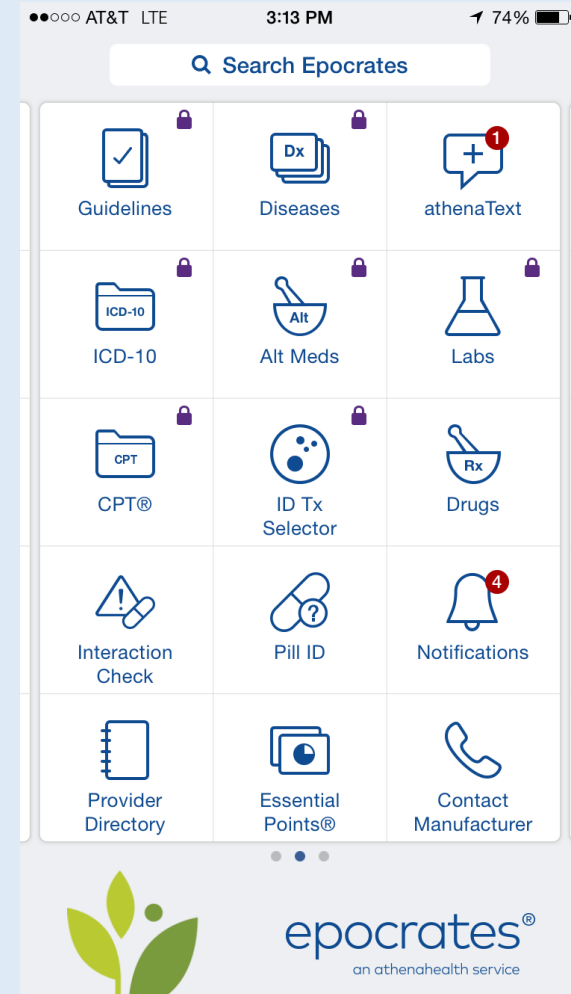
●●○○○ AT&T LTE 3:13 PM 74%

Search Epocrates

Guidelines

Dx
Diseases

1
athenaText

ICD-10
ICD-10

Alt
Alt Meds

Labs

CPT
CPT®

ID Tx Selector

Rx
Drugs

Interaction Check

Pill ID

4
Notifications

Provider Directory

Essential Points®

Contact Manufacturer

epocrates®
an athenahealth service